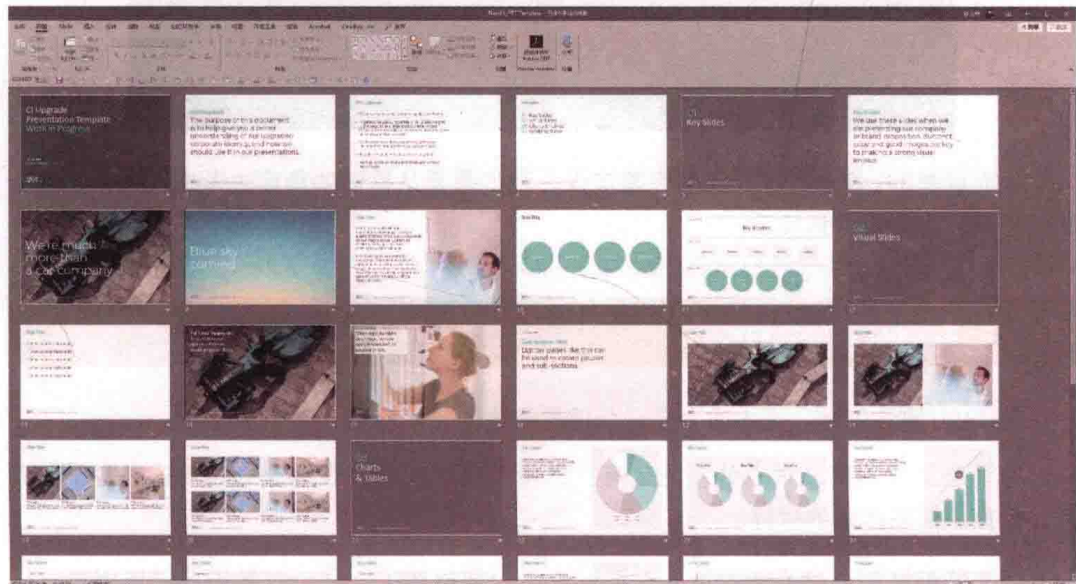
CI Upgrade Presentation Template Work in Progress

The purpose of this document is to help give you a better general idea of our upgraded corporate identity and how we should use it in our presentations.

01 Key Slides

We use these slides when we are presenting our company or brand perspective. Succinct, clear and good images are key to making a strong visual impact.

We're much more than a car company

Blue sky thinking

Key Slides

02 Visual Slides

Divider pages like this can be used to create pause and sub-sections

03 Charts & Tables